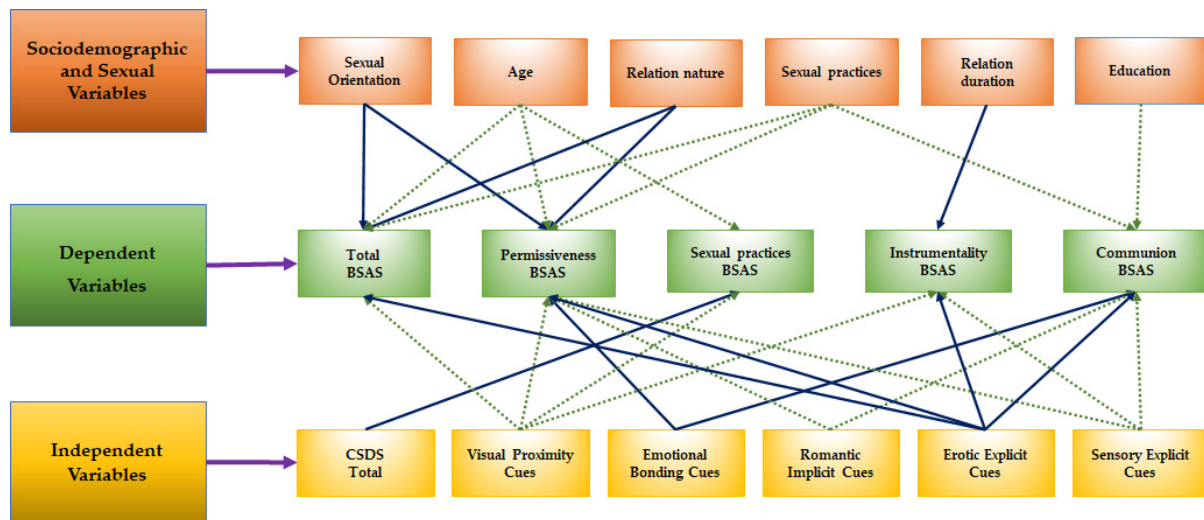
Sociodemographic and Sexual Variables

Sexual Orientation

Age

Relation nature

Sexual practices

Relation duration

Education

Dependent Variables

Total BSAS

Permissiveness BSAS

Sexual practices BSAS

Instrumentality BSAS

Communion BSAS

Independent Variables

CSDS Total

Visual Proximity Cues

Emotional Bonding Cues

Romantic Implicit Cues

Erotic Explicit Cues

Sensory Explicit Cues